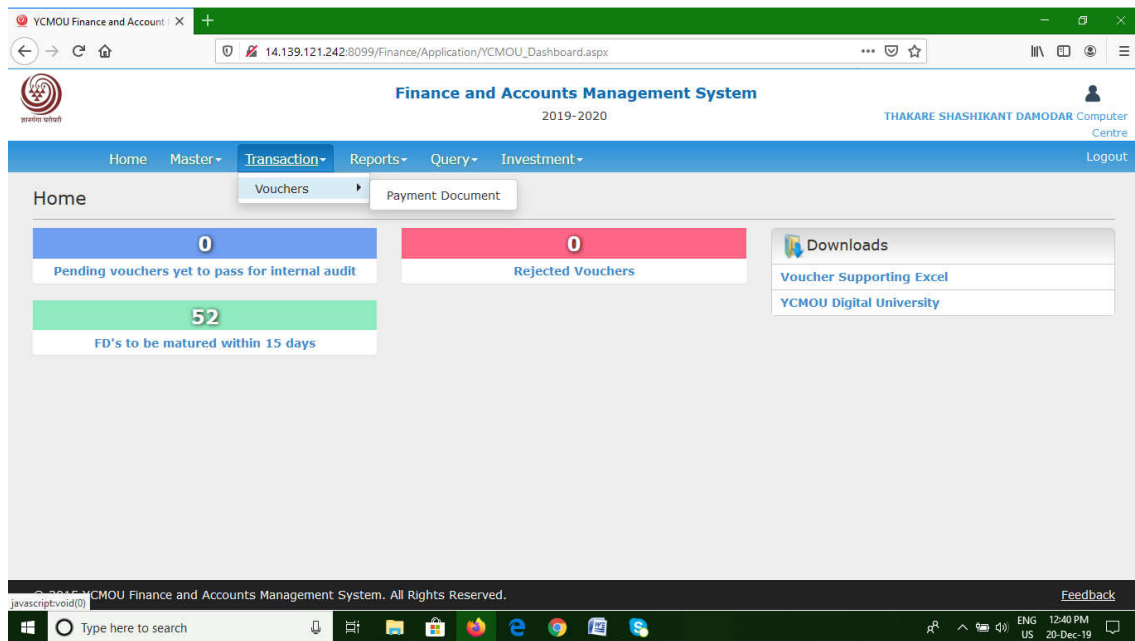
YCMOU Finance and Account ×

14.139.121.242:8099/Finance/Application/YCMOU_Dashboard.aspx

ज्ञानगंगा घरोघरी

Finance and Accounts Management System

2019-2020

THAKARE SHASHIKANT DAMODAR Computer Centre

Home Master▾ Transaction▾ Reports▾ Query▾ Investment▾

Logout

Vouchers

Payment Document

Home

0

Pending vouchers yet to pass for internal audit

0

Rejected Vouchers

Downloads

Voucher Supporting Excel

YCMOU Digital University

52

FD's to be matured within 15 days

© 2015 YCMOU Finance and Accounts Management System. All Rights Reserved.

javascript:void(0)

Feedback

Type here to search

ENG US 12:40 PM 20-Dec-19